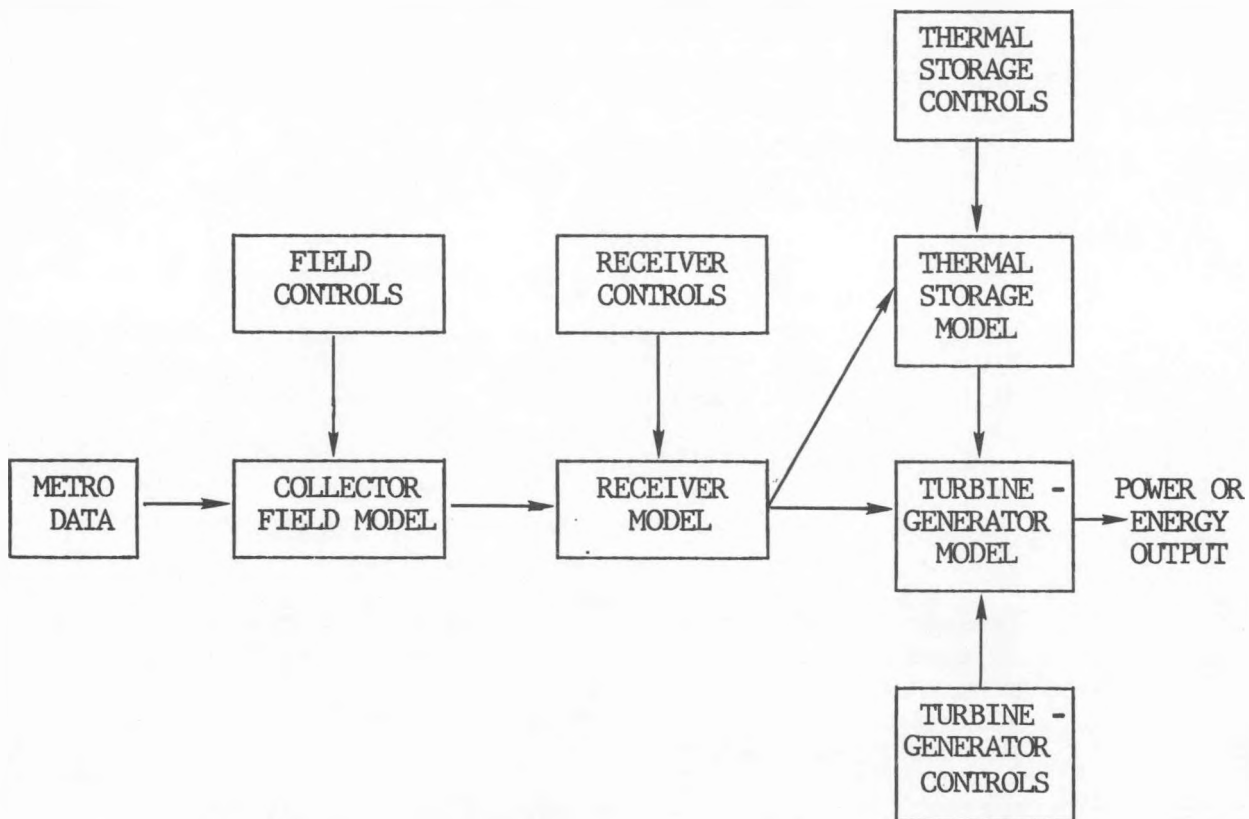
THERMAL STORAGE CONTROLS

FIELD CONTROLS

RECEIVER CONTROLS

THERMAL STORAGE MODEL

METRO DATA

COLLECTOR FIELD MODEL

RECEIVER MODEL

TURBINE - GENERATOR MODEL

POWER OR ENERGY OUTPUT

TURBINE - GENERATOR CONTROLS